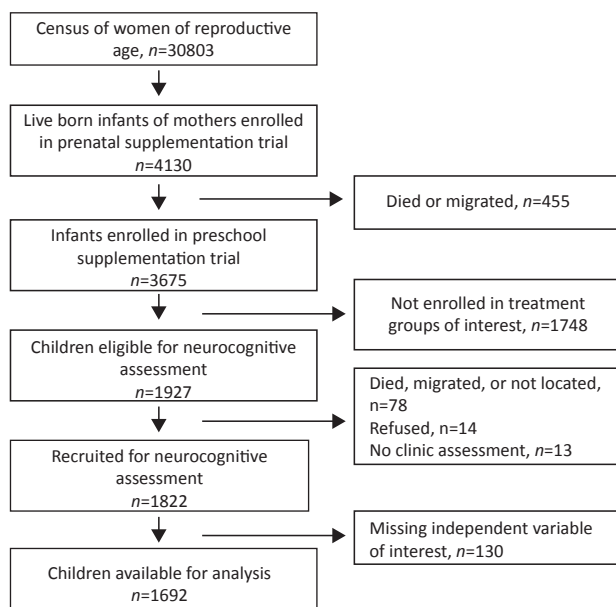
Census of women of reproductive age, $n$=30803

Live born infants of mothers enrolled in prenatal supplementation trial
$n$=4130

Died or migrated, $n$=455

Infants enrolled in preschool supplementation trial
$n$=3675

Not enrolled in treatment groups of interest, $n$=1748

Children eligible for neurocognitive assessment
$n$=1927

Died, migrated, or not located, n=78
Refused, n=14
No clinic assessment, $n$=13

Recruited for neurocognitive assessment
$n$=1822

Missing independent variable of interest, $n$=130

Children available for analysis
$n$=1692